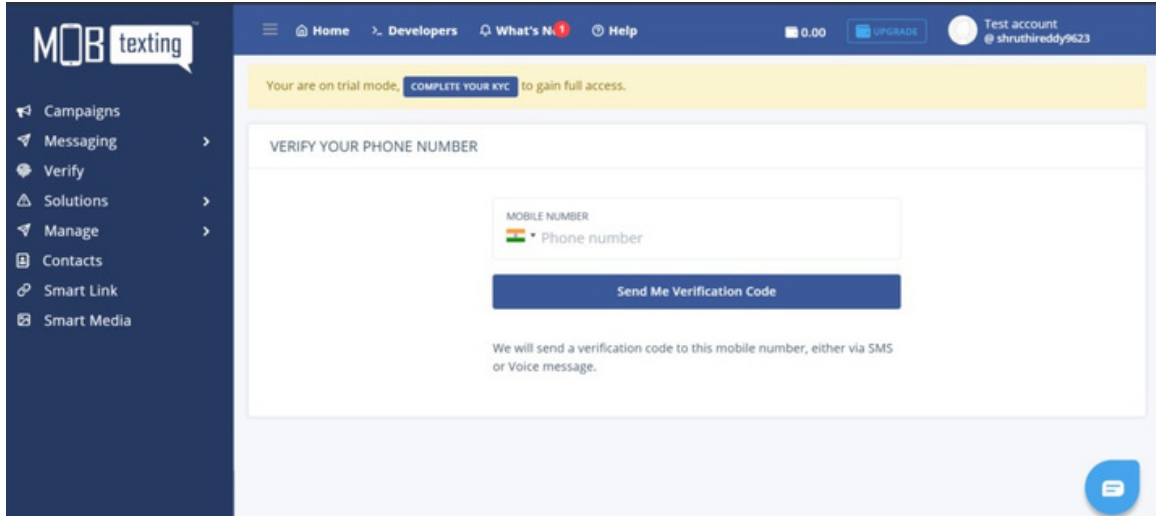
MOB texting

Campaigns
Messaging
Verify
Solutions
Manage
Contacts
Smart Link
Smart Media

Home
Developers
What's N 1
Help
0.00
UPGRADE
Test account
@ shruthireddy9623

Your are on trial mode, COMPLETE YOUR KYC to gain full access.

VERIFY YOUR PHONE NUMBER

MOBILE NUMBER
Phone number

Send Me Verification Code

We will send a verification code to this mobile number, either via SMS or Voice message.